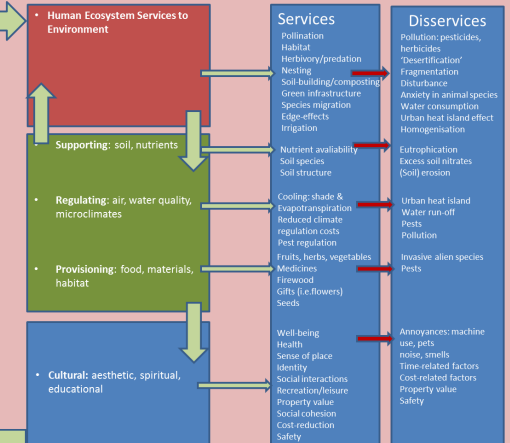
Human Ecosystem Services to Environment

Supporting: soil, nutrients

Regulating: air, water quality, microclimates

Provisioning: food, materials, habitat

Cultural: aesthetic, spiritual, educational

Services

Pollination
Habitat
Herbivory/predation
Nesting
Soil-building/composting
Green infrastructure
Species migration
Edge-effects
Irrigation

Nutrient avaliability
Soil species
Soil structure

Cooling: shade & Evapotranspiration
Reduced climate regulation costs
Pest regulation

Fruits, herbs, vegetables
Medicines
Firewood
Gifts (i.e.flowers)
Seeds

Well-being
Health
Sense of place
Identity
Social interactions
Recreation/leisure
Property value
Social cohesion
Cost-reduction
Safety

Disservices

Pollution: pesticides, herbicides
'Desertification'
Fragmentation
Disturbance
Anxiety in animal species
Water consumption
Urban heat island effect
Homogenisation

Eutrophication
Excess soil nitrates
(Soil) erosion

Urban heat island
Water run-off
Pests
Pollution

Invasive alien species
Pests

Annoyances: machine use, pets
noise, smells
Time-related factors
Cost-related factors
Property value
Safety